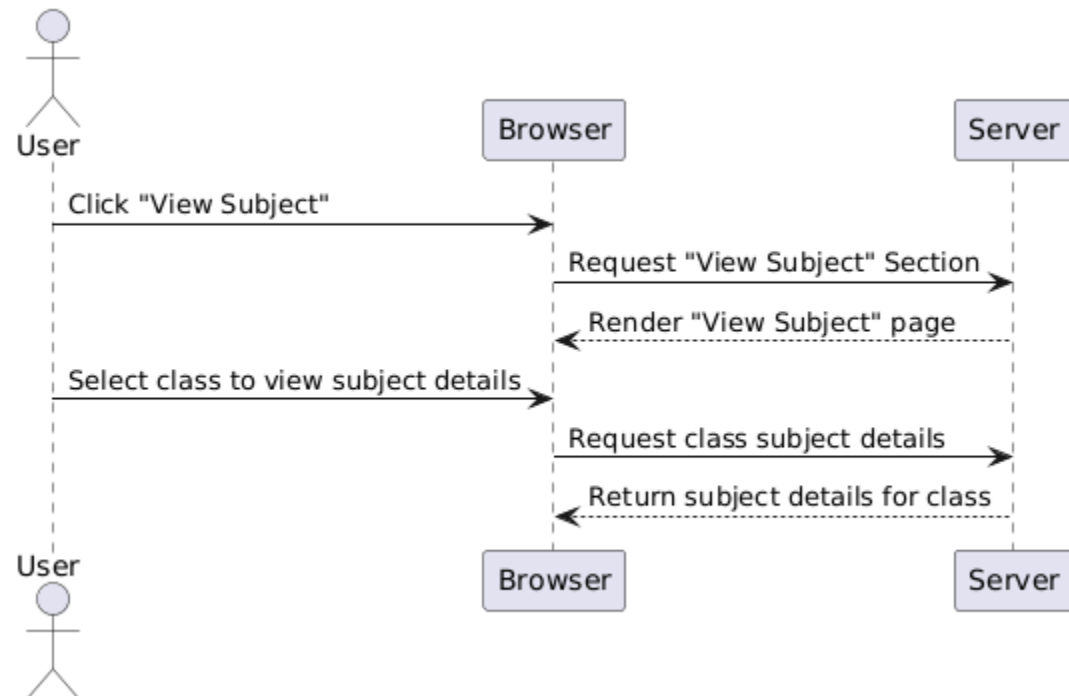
User

Browser

Server

Click "View Subject"

Request "View Subject" Section

Render "View Subject" page

Select class to view subject details

Request class subject details

Return subject details for class

User

Browser

Server